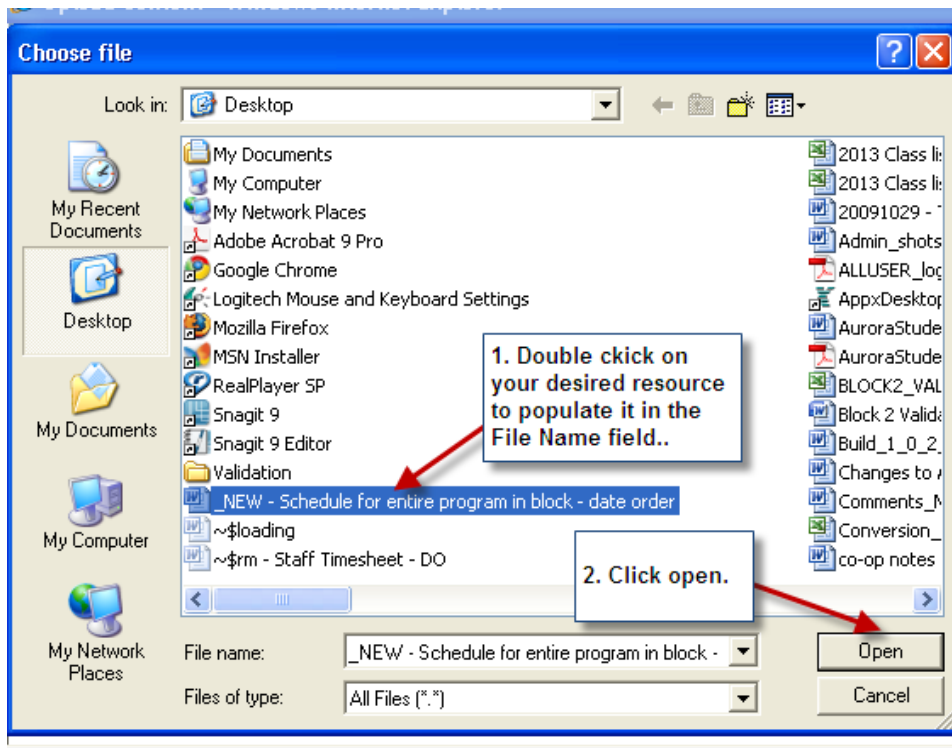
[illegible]

Choose file

Look in: Desktop

My Recent Documents

Desktop

My Documents

My Computer

My Network Places

My Documents
My Computer
My Network Places
Adobe Acrobat 9 Pro
Google Chrome
Logitech Mouse and Keyboard Settings
Mozilla Firefox
MSN Installer
RealPlayer SP
Snagit 9
Snagit 9 Editor
Validation
_NEW - Schedule for entire program in block - date order
~$loading
~$rm - Staff Timesheet - DO

2013 Class li
2013 Class li
20091029 - 
Admin_shots
ALLUSER_lo
AppxDesktop
AuroraStude
AuroraStude
BLOCK2_VAL
Block 2 Valid
Build_1_0_2
Changes to 
Comments_
Conversion_
co-op notes

1. Double ckick on your desired resource to populate it in the File Name field..

2. Click open.

File name: _NEW - Schedule for entire program in block -

Files of type: All Files (*.*)

Open

Cancel